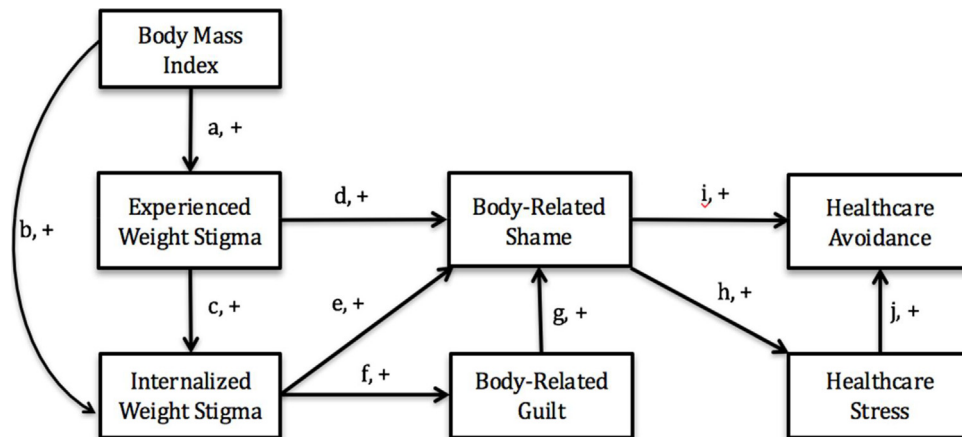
Body Mass Index

a, +

b, +

Experienced Weight Stigma

d, +

Body-Related Shame

i, +

Healthcare Avoidance

c, +

e, +

g, +

h, +

j, +

Internalized Weight Stigma

f, +

Body-Related Guilt

Healthcare Stress